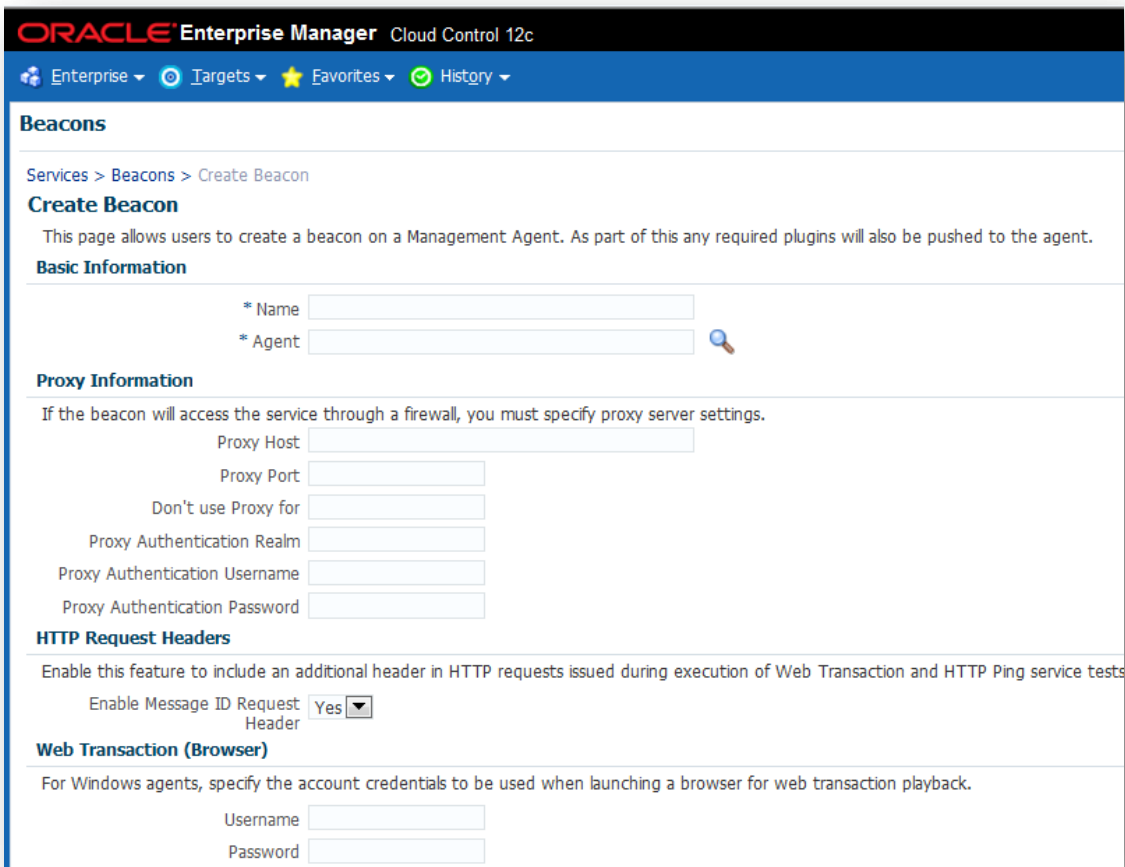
ORACLE Enterprise Manager Cloud Control 12c

Enterprise ▾ Targets ▾ Favorites ▾ History ▾

Beacons

Services > Beacons > Create Beacon

Create Beacon

This page allows users to create a beacon on a Management Agent. As part of this any required plugins will also be pushed to the agent.

Basic Information

* Name

* Agent

Proxy Information

If the beacon will access the service through a firewall, you must specify proxy server settings.

Proxy Host

Proxy Port

Don't use Proxy for

Proxy Authentication Realm

Proxy Authentication Username

Proxy Authentication Password

HTTP Request Headers

Enable this feature to include an additional header in HTTP requests issued during execution of Web Transaction and HTTP Ping service tests

Enable Message ID Request Header Yes

Web Transaction (Browser)

For Windows agents, specify the account credentials to be used when launching a browser for web transaction playback.

Username

Password